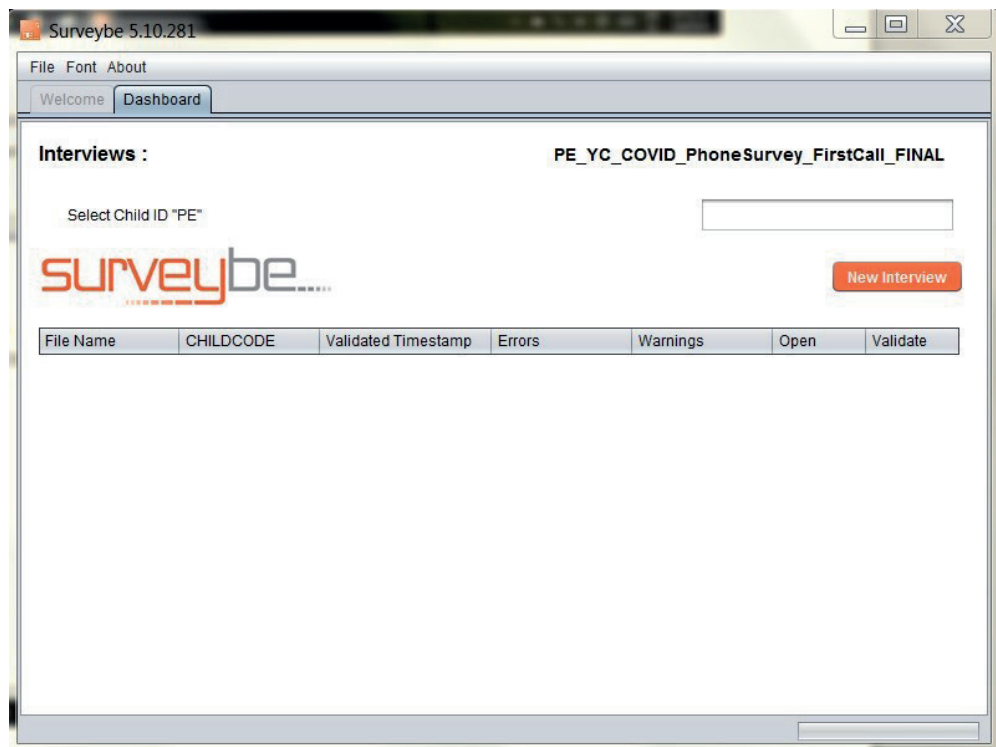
Surveybe 5.10.281

File Font About

Welcome Dashboard

Interviews :

PE_YC_COVID_PhoneSurvey_FirstCall_FINAL

Select Child ID "PE"

surveybe

New Interview

| File Name | CHILDCODE | Validated Timestamp | Errors | Warnings | Open | Validate |
|---|---|---|---|---|---|---|